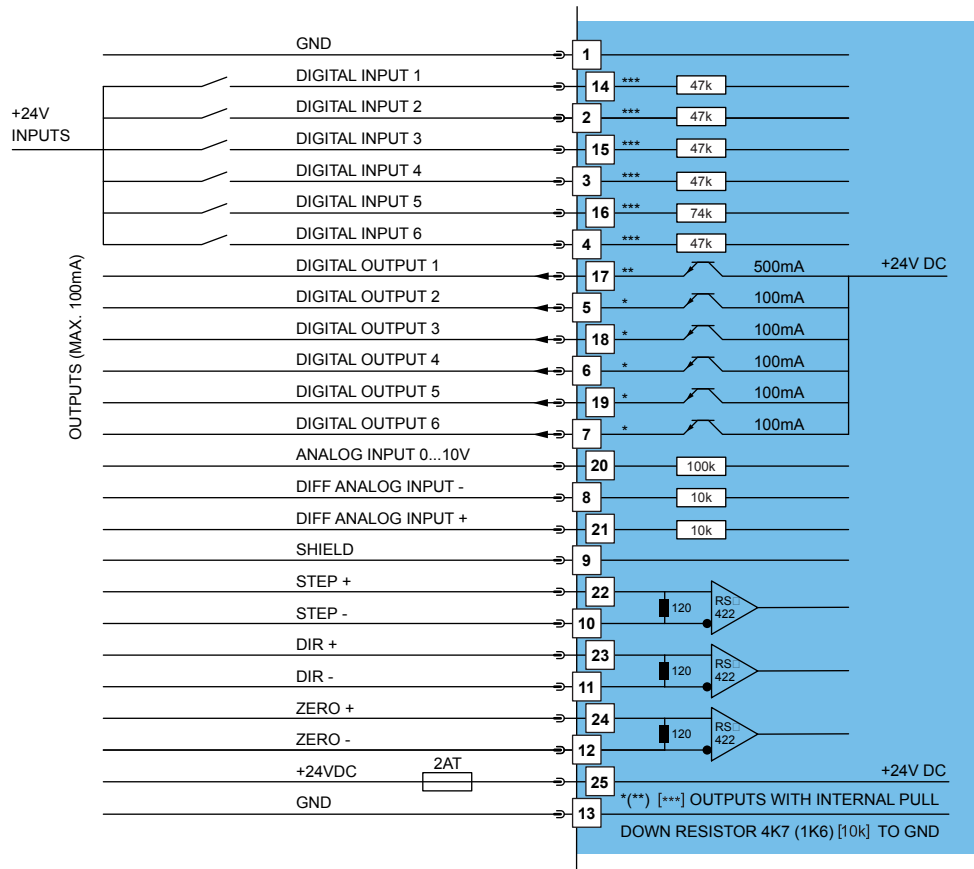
+24V INPUTS

OUTPUTS (MAX. 100mA)

GND 1

DIGITAL INPUT 1 14 *** 47k

DIGITAL INPUT 2 2 *** 47k

DIGITAL INPUT 3 15 *** 47k

DIGITAL INPUT 4 3 *** 47k

DIGITAL INPUT 5 16 *** 74k

DIGITAL INPUT 6 4 *** 47k

DIGITAL OUTPUT 1 17 ** 500mA +24V DC

DIGITAL OUTPUT 2 5 * 100mA

DIGITAL OUTPUT 3 18 * 100mA

DIGITAL OUTPUT 4 6 * 100mA

DIGITAL OUTPUT 5 19 * 100mA

DIGITAL OUTPUT 6 7 * 100mA

ANALOG INPUT 0...10V 20 100k

DIFF ANALOG INPUT - 8 10k

DIFF ANALOG INPUT + 21 10k

SHIELD 9

STEP + 22 120 RS 422

STEP - 10

DIR + 23 120 RS 422

DIR - 11

ZERO + 24 120 RS 422

ZERO - 12

+24VDC 2AT 25 +24V DC

GND 13

*(**) [***] OUTPUTS WITH INTERNAL PULL DOWN RESISTOR 4K7 (1K6) [10k] TO GND